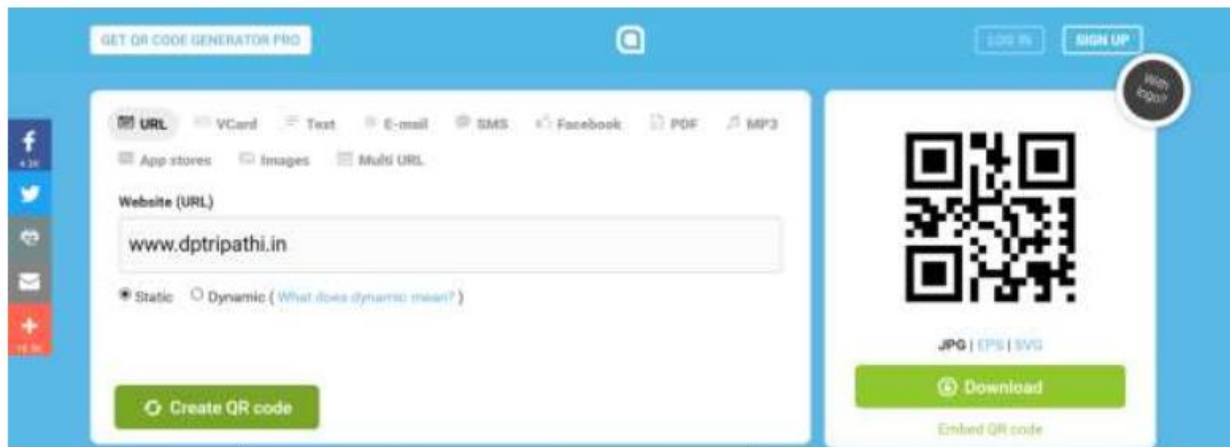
GET QR CODE GENERATOR PRO

LOG IN SIGN UP

With logo?

URL VCard Text E-mail SMS Facebook PDF MP3
App stores Images Multi URL

Website (URL)

www.dptripathi.in

Static Dynamic ( What does dynamic mean? )

Create QR code

JPG | EPS | SVG

Download

Embed QR code